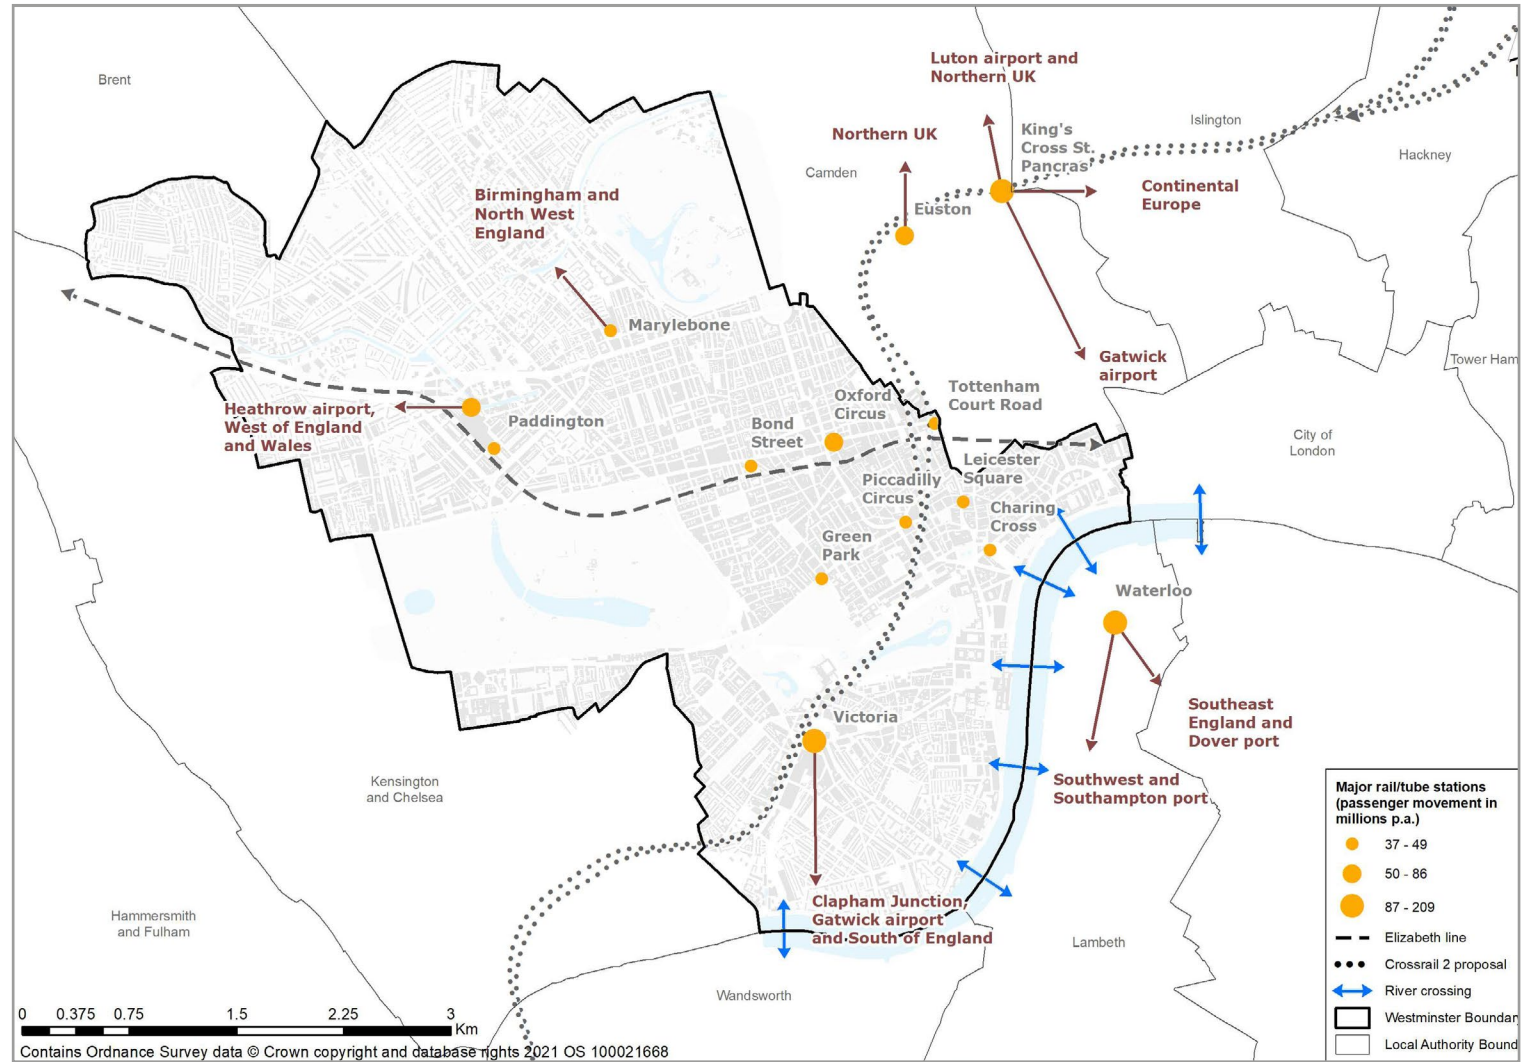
Brent

Luton airport and Northern UK

Islington

Northern UK

King's Cross St. Pancras

Hackney

Camden

Continental Europe

Euston

Birmingham and North West England

Marylebone

Gatwick airport

Tower Ham

Tottenham Court Road

Oxford Circus

Heathrow airport, West of England and Wales

Paddington

Bond Street

City of London

Leicester Square

Piccadilly Circus

Charing Cross

Green Park

Waterloo

Southeast England and Dover port

Victoria

Kensington and Chelsea

Southwest and Southampton port

Major rail/tube stations (passenger movement in millions p.a.)

37 - 49

50 - 86

87 - 209

Elizabeth line

Crossrail 2 proposal

River crossing

Westminster Boundar

Local Authority Bound

Hammersmith and Fulham

Clapham Junction, Gatwick airport and South of England

Lambeth

Wandsworth

0 0.375 0.75 1.5 2.25 3 Km

Contains Ordnance Survey data © Crown copyright and database rights 2021 OS 100021668